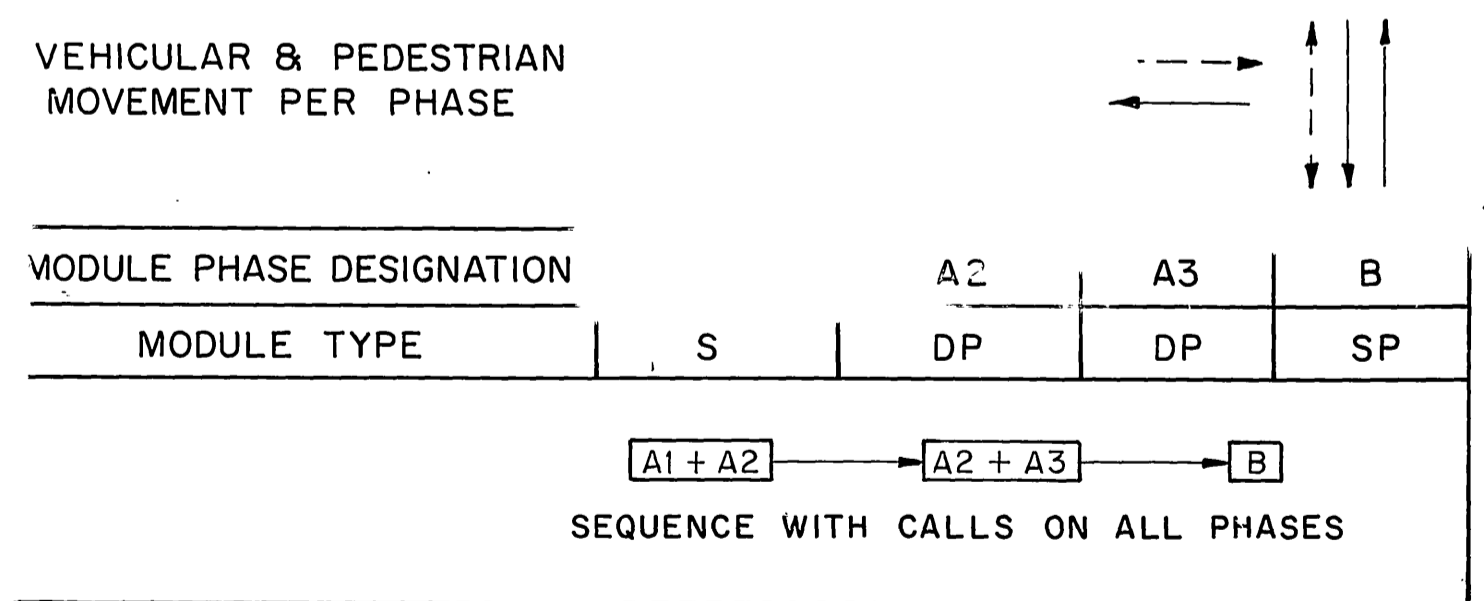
VEHICULAR & PEDESTRIAN MOVEMENT PER PHASE

| MODULE PHASE DESIGNATION | | A2 | A3 | B |
|---|---|---|---|---|
| MODULE TYPE | S | DP | DP | SP |

A1 + A2 → A2 + A3 → B

SEQUENCE WITH CALLS ON ALL PHASES